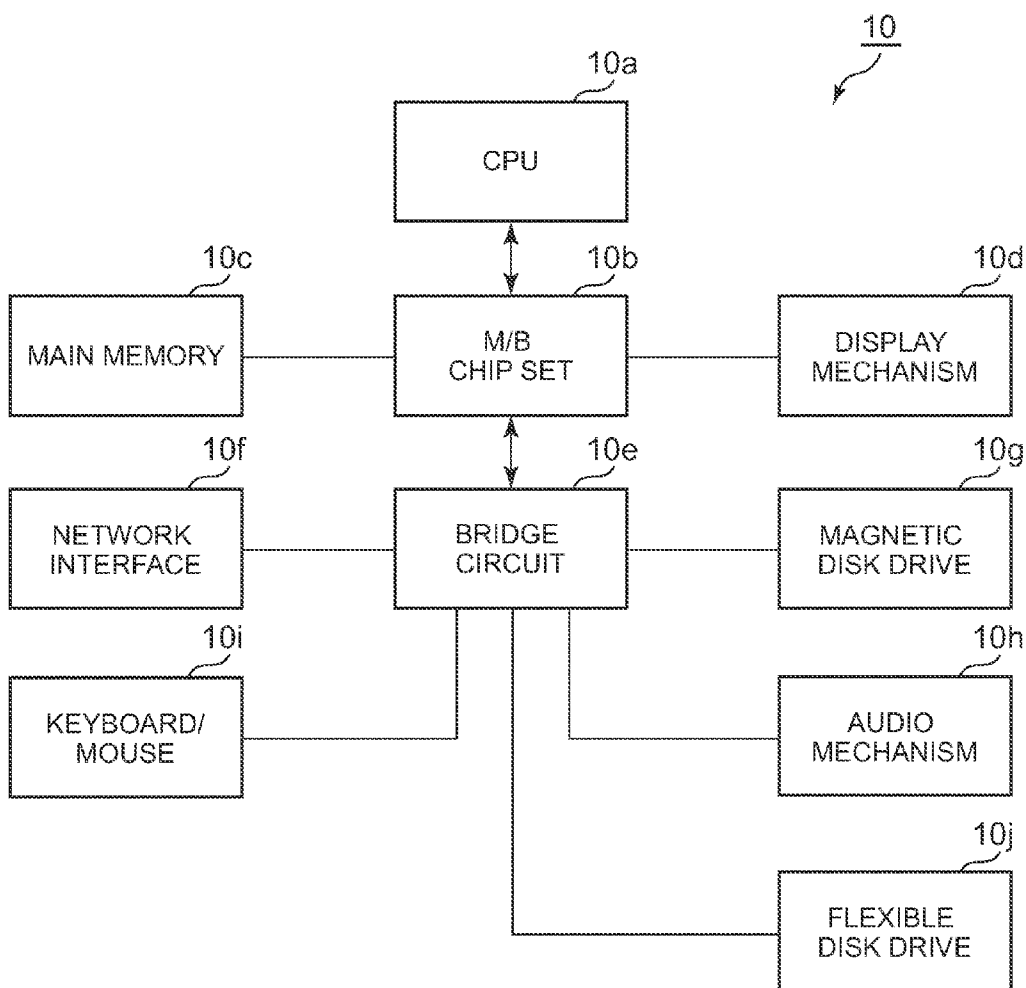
10

10a

CPU

10c

MAIN MEMORY

10b

M/B
CHIP SET

10d

DISPLAY
MECHANISM

10f

NETWORK
INTERFACE

10e

BRIDGE
CIRCUIT

10g

MAGNETIC
DISK DRIVE

10i

KEYBOARD/
MOUSE

10h

AUDIO
MECHANISM

10j

FLEXIBLE
DISK DRIVE